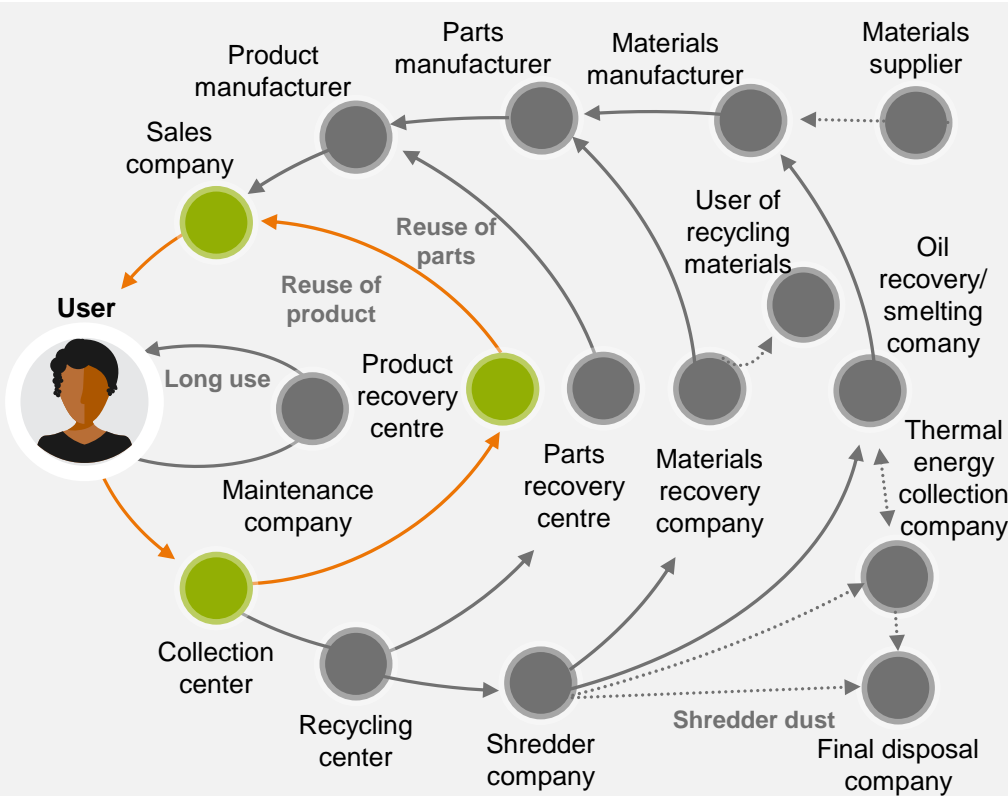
Product manufacturer

Parts manufacturer

Materials manufacturer

Materials supplier

Sales company

Reuse of parts

User of recycling materials

Oil recovery/ smelting comany

Reuse of product

User

Long use

Product recovery centre

Parts recovery centre

Materials recovery company

Thermal energy collection company

Maintenance company

Collection center

Recycling center

Shredder company

Shredder dust

Final disposal company